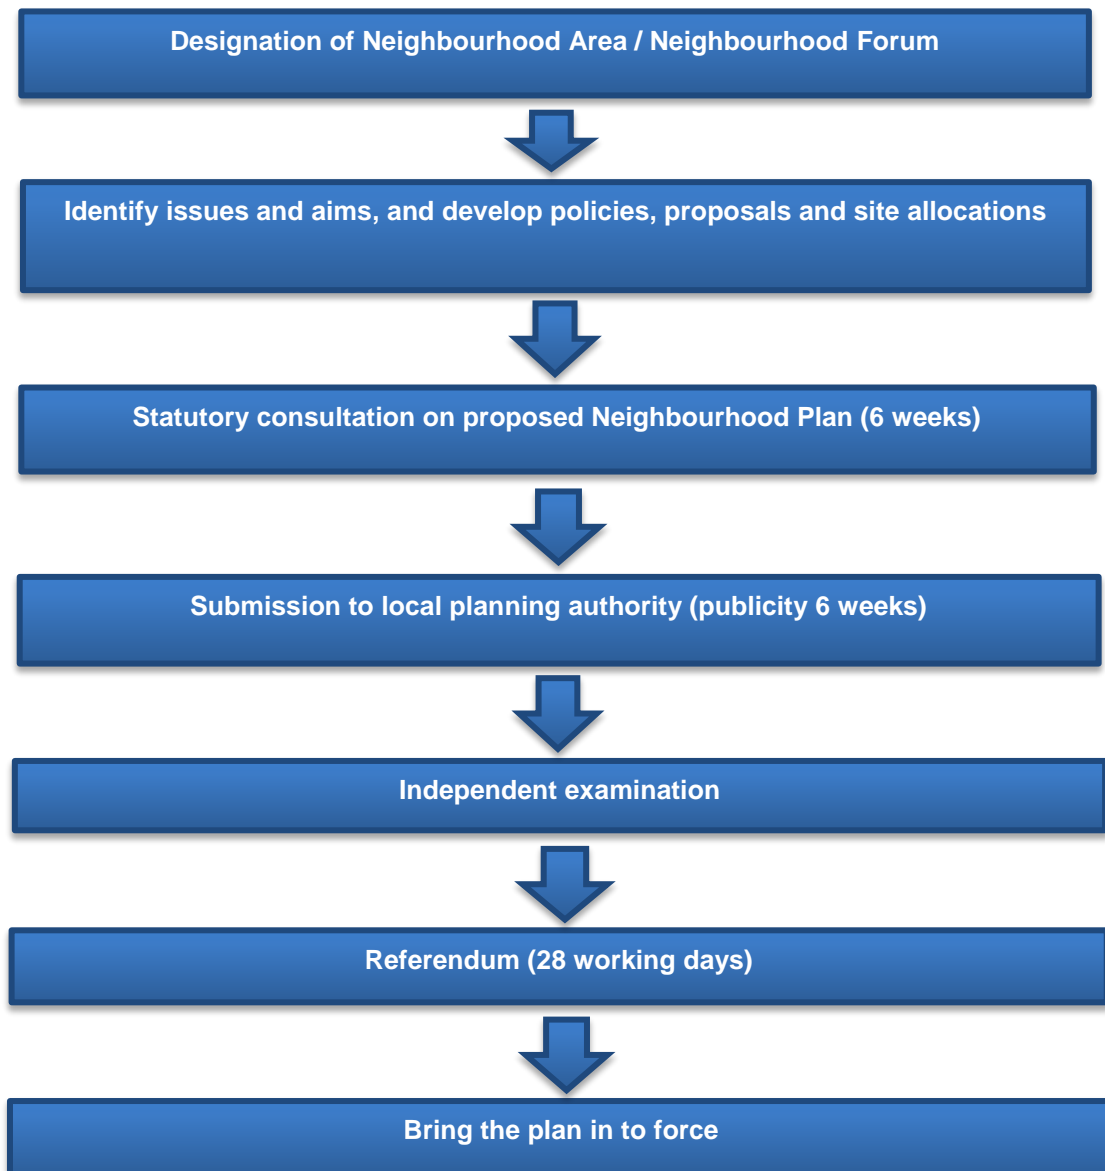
Designation of Neighbourhood Area / Neighbourhood Forum

Identify issues and aims, and develop policies, proposals and site allocations

Statutory consultation on proposed Neighbourhood Plan (6 weeks)

Submission to local planning authority (publicity 6 weeks)

Independent examination

Referendum (28 working days)

Bring the plan in to force